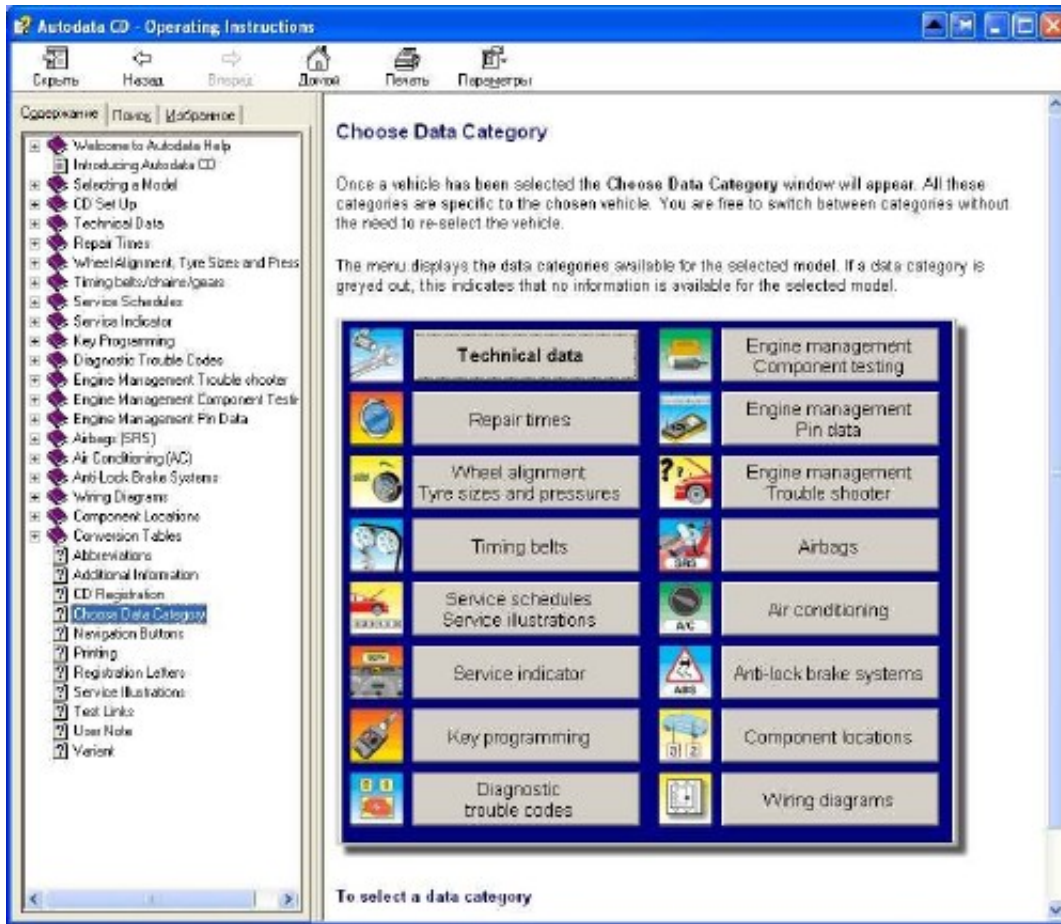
Autodata CD - Operating Instructions

Скрыть Назад Вперед Домой Печать Параметры

Содержание Поиск Избранное

Welcome to Autodata Help
Introducing Autodata CD
Selecting a Model
CD Set Up
Technical Data
Repair Times
Wheel Alignment, Tyre Sizes and Press
Timing belts/chains/gears
Service Schedules
Service Indicator
Key Programming
Diagnostic Trouble Codes
Engine Management Trouble shooter
Engine Management Component Testir
Engine Management Pin Data
Airbags (SRS)
Air Conditioning (AC)
Anti-Lock Brake Systems
Wiring Diagrams
Component Locations
Conversion Tables
Abbreviations
Additional Information
CD Registration
Choose Data Category
Navigation Buttons
Printing
Registration Letters
Service Illustrations
Text Links
User Note
Variant

Choose Data Category

Once a vehicle has been selected the Choose Data Category window will appear. All these categories are specific to the chosen vehicle. You are free to switch between categories without the need to re-select the vehicle.

The menu displays the data categories available for the selected model. If a data category is greyed out, this indicates that no information is available for the selected model.

Technical data
Engine management Component testing
Repair times
Engine management Pin data
Wheel alignment Tyre sizes and pressures
Engine management Trouble shooter
Timing belts
SRS
Airbags
Service schedules Service illustrations
A/C
Air conditioning
Service indicator
ABS
Anti-lock brake systems
Key programming
Component locations
Diagnostic trouble codes
Wiring diagrams

To select a data category